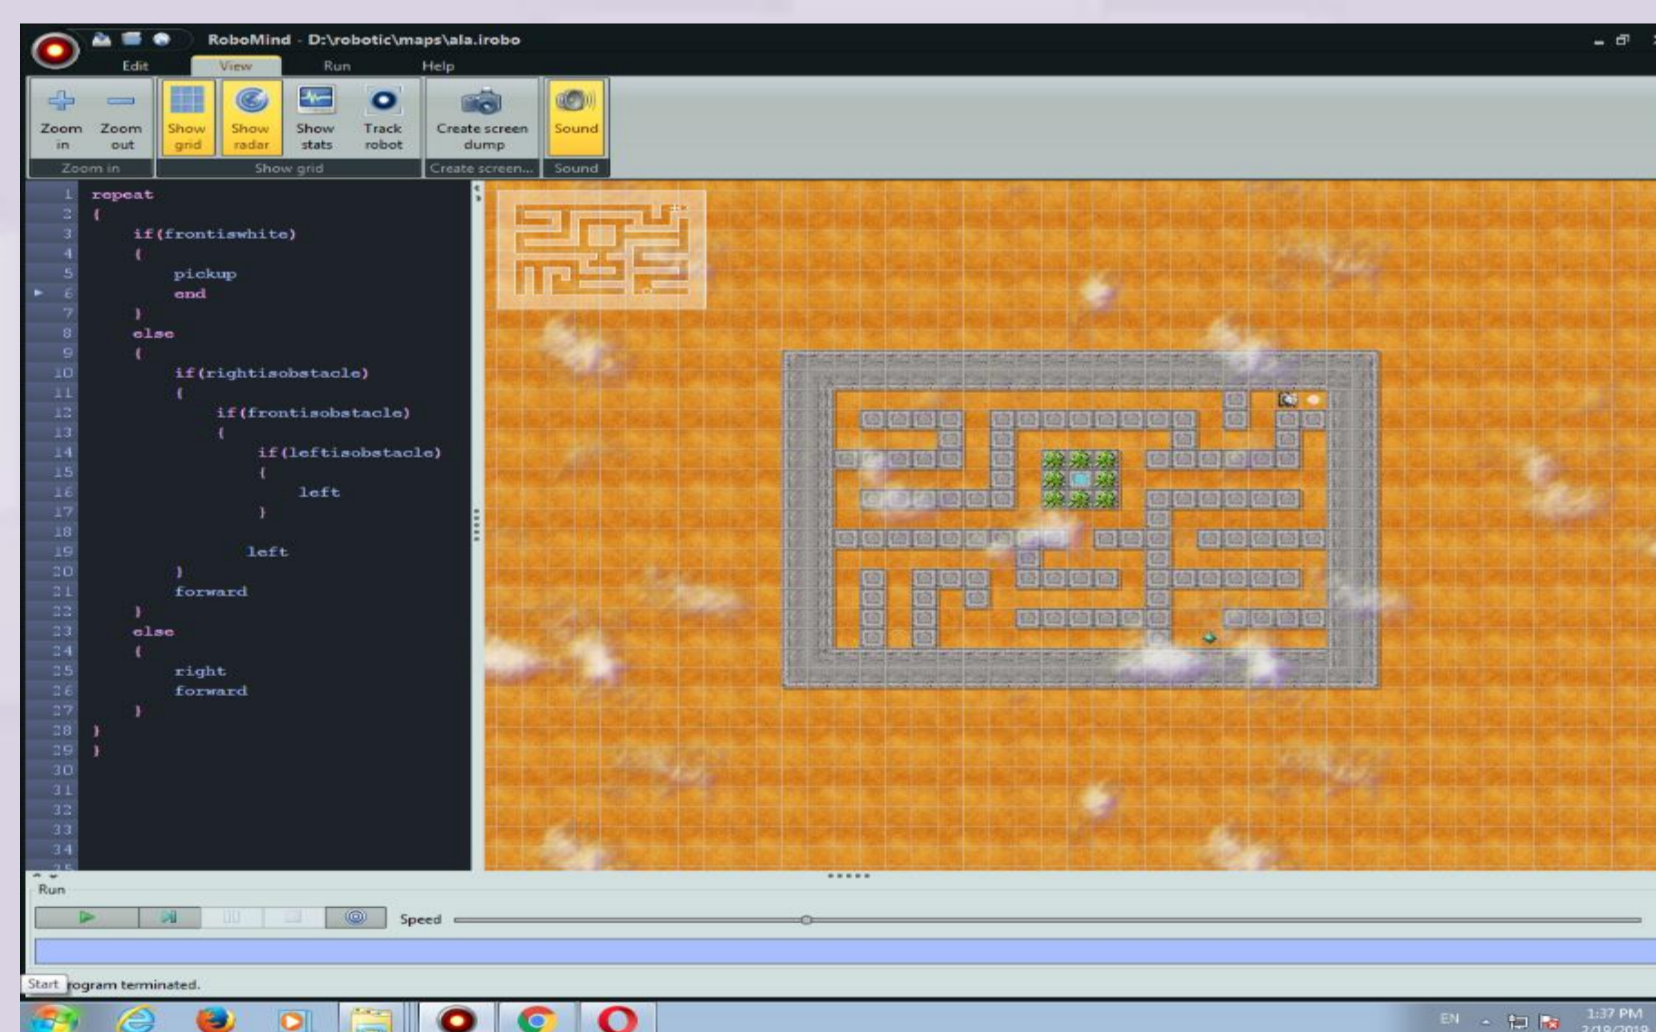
RoboMind - D:\robotic\maps\ala.irobo

Edit View Run Help

Zoom in
Zoom out
Zoom in

Show grid
Show radar
Show stats
Track robot
Show grid

Create screen dump
Create screen...

Sound
Sound

1 repeat
2 {
3 if(frontiswhite)
4 {
5 pickup
6 end
7 }
8 else
9 {
10 if(rightisobstacle)
11 {
12 if(frontisobstacle)
13 {
14 if(leftisobstacle)
15 {
16 left
17 }
18
19 left
20 }
21 forward
22 }
23 else
24 {
25 right
26 forward
27 }
28 }
29 }
30
31
32
33
34

Run

Speed

Start rogram terminated.

EN 1:37 PM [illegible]